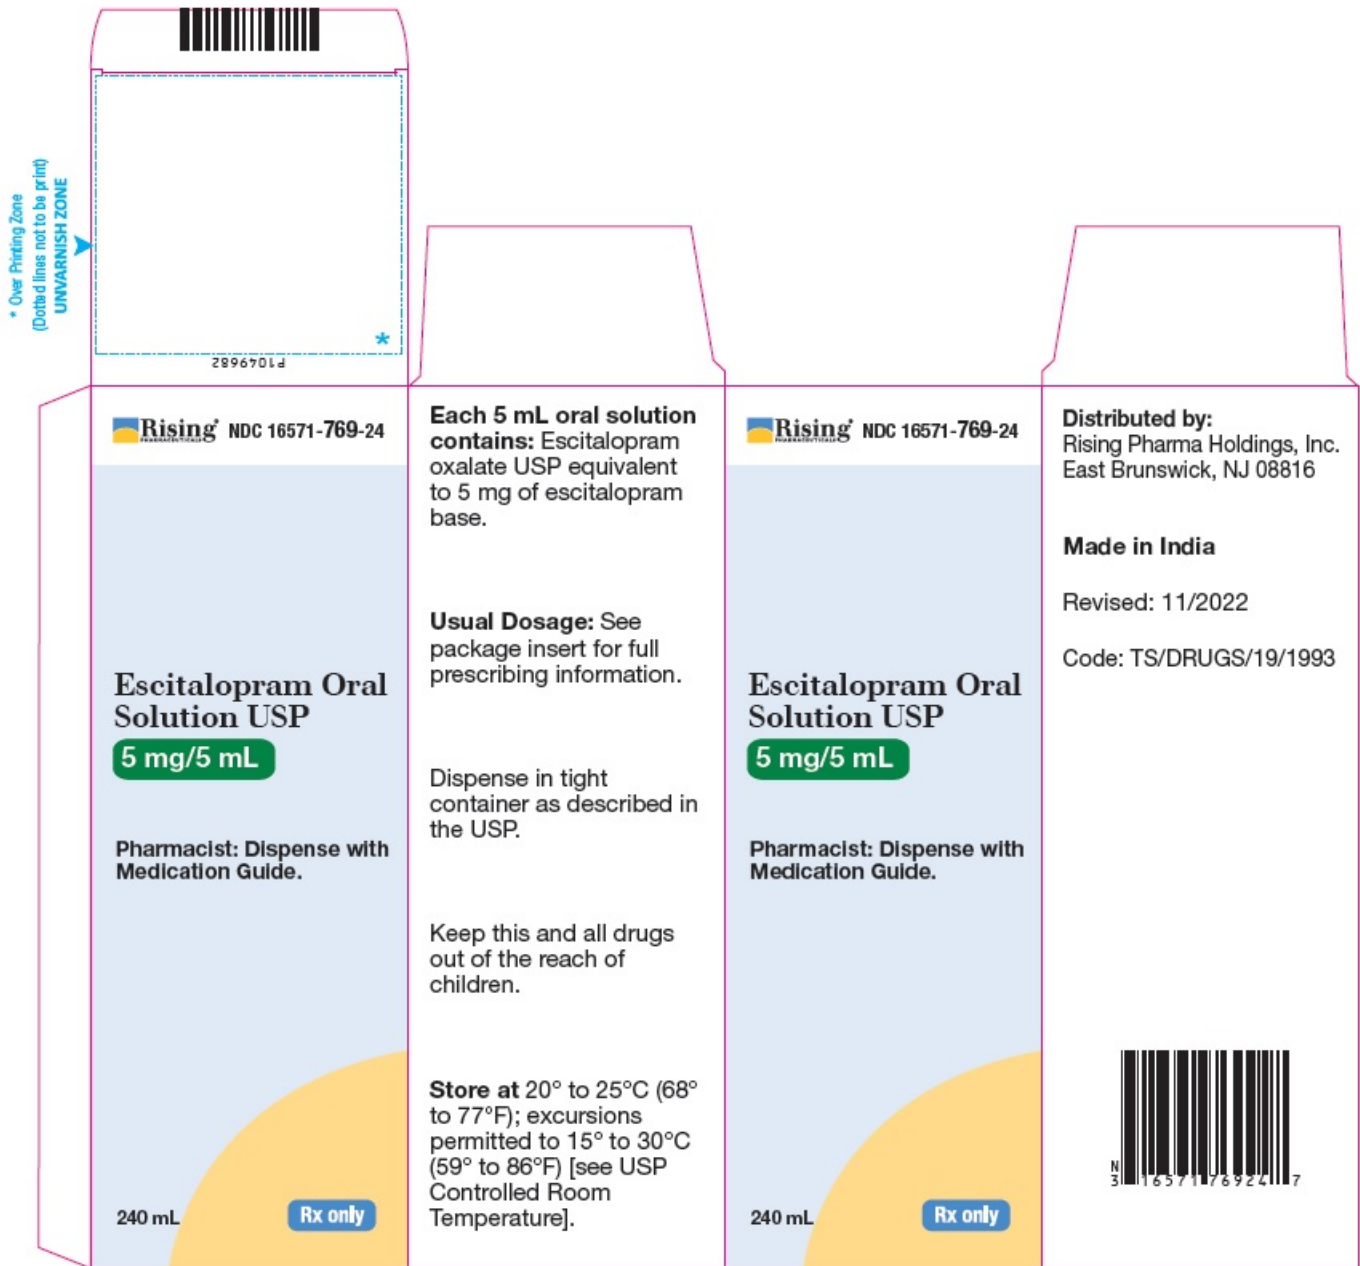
* Over Printing Zone
(Dotted lines not to be print)
UNVARNISH ZONE

*

P1049682

Rising NDC 16571-769-24

Escitalopram Oral Solution USP

5 mg/5 mL

Pharmacist: Dispense with Medication Guide.

240 mL

Rx only

Each 5 mL oral solution contains: Escitalopram oxalate USP equivalent to 5 mg of escitalopram base.

Usual Dosage: See package insert for full prescribing information.

Dispense in tight container as described in the USP.

Keep this and all drugs out of the reach of children.

Store at 20° to 25°C (68° to 77°F); excursions permitted to 15° to 30°C (59° to 86°F) [see USP Controlled Room Temperature].

Rising NDC 16571-769-24

Escitalopram Oral Solution USP

5 mg/5 mL

Pharmacist: Dispense with Medication Guide.

240 mL

Rx only

Distributed by:
Rising Pharma Holdings, Inc.
East Brunswick, NJ 08816

Made in India

Revised: 11/2022

Code: TS/DRUGS/19/1993

N 3 16571 76924 7